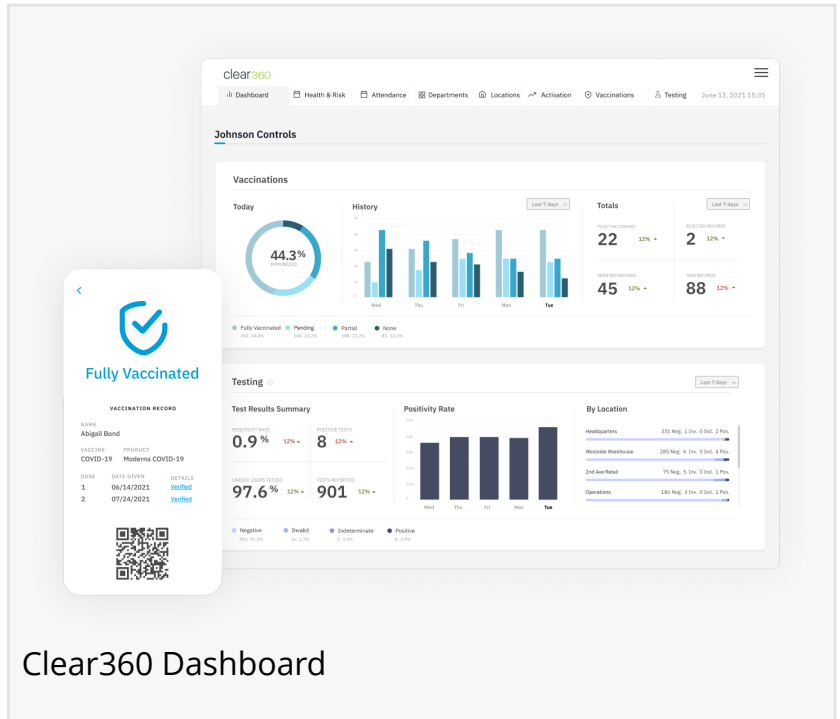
clear360

Dashboard | Health & Risk | Attendance | Departments | Locations | Activation | Vaccinations | Testing | June 13, 2021 15:35

Johnson Controls

Vaccinations

Today

44.3%
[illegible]

History

Last 7 days

Wed Thu Fri Mon Tue

Totals

Last 7 days

FULLY VACCINATED
22 12%

REJECTED RECORDS
2 12%

VERIFIED RECORDS
45 12%

NEW RECORDS
88 12%

Fully Vaccinated
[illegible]

Pending
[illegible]

Partial
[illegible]

None
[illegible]

Testing

Last 7 days

Test Results Summary

POSITIVITY RATE
0.9% 12%

POSITIVE TESTS
8 12%

UNIQUE USERS TESTED
97.6% 12%

TESTS REPORTED
901 12%

Positivity Rate

Wed Thu Fri Mon Tue

By Location

Headquarters 331 Neg. 1 Inv. 0 Ind. 2 Pos.

Westside Warehouse 285 Neg. 6 Inv. 0 Ind. 4 Pos.

2nd Ave Retail 75 Neg. 5 Inv. 0 Ind. 1 Pos.

Operations 186 Neg. 4 Inv. 0 Ind. 1 Pos.

Negative
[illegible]

Invalid
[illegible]

Indeterminate
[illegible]

Positive
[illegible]

<

Fully Vaccinated

VACCINATION RECORD

NAME
Abigail Bond

VACCINE
COVID-19

PRODUCT
Moderna COVID-19

| DOSE | DATE GIVEN | DETAILS |
|---|---|---|
| 1 | 06/14/2021 | Verified |
| 2 | 07/24/2021 | Verified |

Clear360 Dashboard